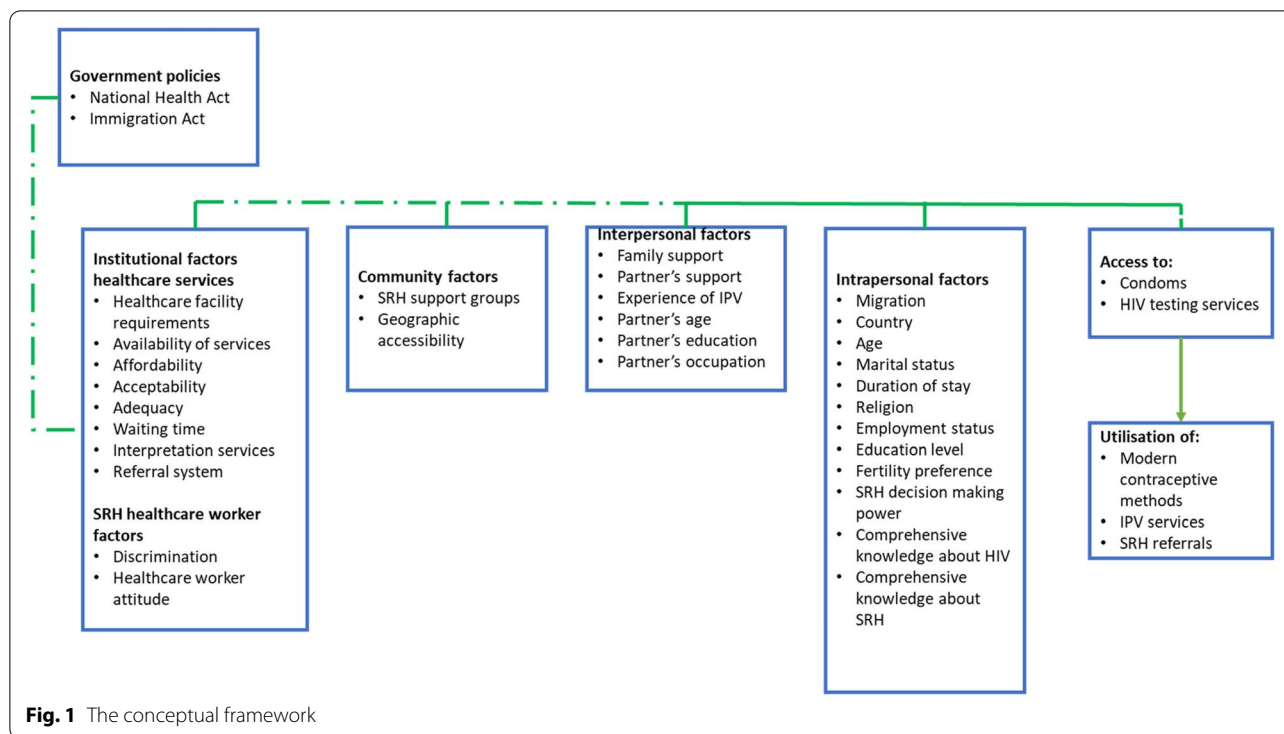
Government policies
• National Health Act
• Immigration Act

Institutional factors healthcare services
• Healthcare facility requirements
• Availability of services
• Affordability
• Acceptability
• Adequacy
• Waiting time
• Interpretation services
• Referral system

SRH healthcare worker factors
• Discrimination
• Healthcare worker attitude

Community factors
• SRH support groups
• Geographic accessibility

Interpersonal factors
• Family support
• Partner's support
• Experience of IPV
• Partner's age
• Partner's education
• Partner's occupation

Intrapersonal factors
• Migration
• Country
• Age
• Marital status
• Duration of stay
• Religion
• Employment status
• Education level
• Fertility preference
• SRH decision making power
• Comprehensive knowledge about HIV
• Comprehensive knowledge about SRH

Access to:
• Condoms
• HIV testing services

Utilisation of:
• Modern contraceptive methods
• IPV services
• SRH referrals

Fig. 1 The conceptual framework